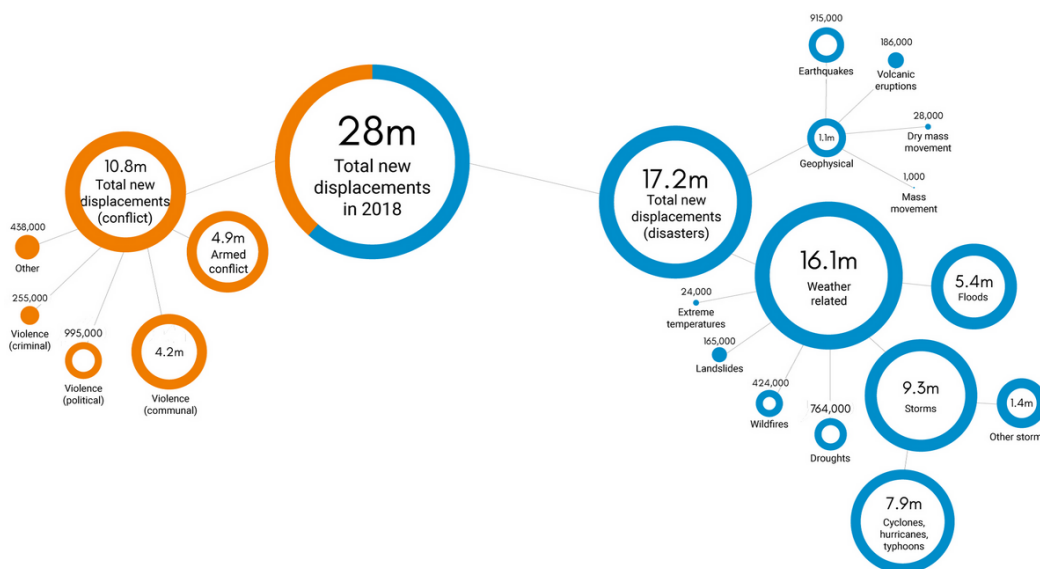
28m
Total new displacements in 2018

10.8m
Total new displacements (conflict)

438,000
Other

255,000
Violence (criminal)

995,000
Violence (political)

4.2m
Violence (communal)

4.9m
Armed conflict

17.2m
Total new displacements (disasters)

915,000
Earthquakes

186,000
Volcanic eruptions

1.1m
Geophysical

28,000
Dry mass movement

1,000
Mass movement

16.1m
Weather related

24,000
Extreme temperatures

165,000
Landslides

424,000
Wildfires

764,000
Droughts

5.4m
Floods

9.3m
Storms

1.4m
Other storm

7.9m
Cyclones, hurricanes, typhoons